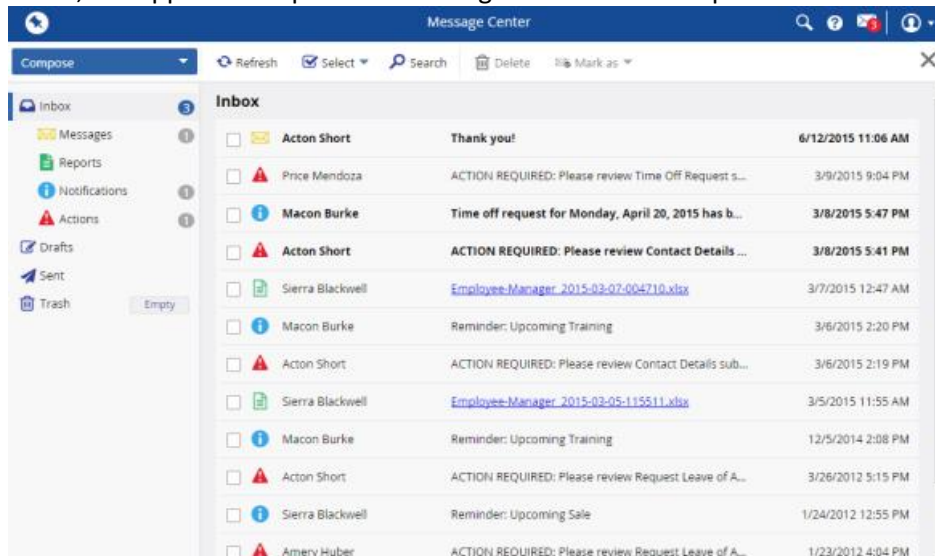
Message Center

3

Compose

Refresh Select Search Delete Mark as

Inbox 3
Messages 1
Reports
Notifications 1
Actions 1
Drafts
Sent
Trash Empty

Inbox

| Sender | Subject | Date |
|---|---|---|
| Acton Short | Thank you! | 6/12/2015 11:06 AM |
| Price Mendoza | ACTION REQUIRED: Please review Time Off Request s... | 3/9/2015 9:04 PM |
| Macon Burke | Time off request for Monday, April 20, 2015 has b... | 3/8/2015 5:47 PM |
| Acton Short | ACTION REQUIRED: Please review Contact Details ... | 3/8/2015 5:41 PM |
| Sierra Blackwell | Employee-Manager_2015-03-07-004710.xlsx | 3/7/2015 12:47 AM |
| Macon Burke | Reminder: Upcoming Training | 3/6/2015 2:20 PM |
| Acton Short | ACTION REQUIRED: Please review Contact Details sub... | 3/6/2015 2:19 PM |
| Sierra Blackwell | Employee-Manager_2015-03-05-115511.xlsx | 3/5/2015 11:55 AM |
| Macon Burke | Reminder: Upcoming Training | 12/5/2014 2:08 PM |
| Acton Short | ACTION REQUIRED: Please review Request Leave of A... | 3/26/2012 5:15 PM |
| Sierra Blackwell | Reminder: Upcoming Sale | 1/24/2012 12:55 PM |
| Amery Huber | ACTION REQUIRED: Please review Request Leave of A... | 1/23/2012 4:04 PM |